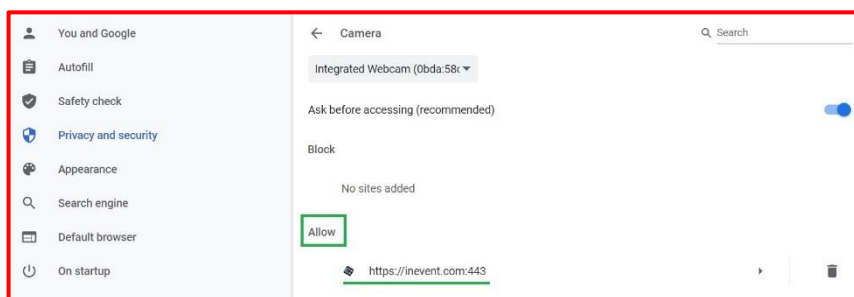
You and Google
Autofill
Safety check
Privacy and security
Appearance
Search engine
Default browser
On startup

← Camera
Search
Integrated Webcam (0bda:58c
Ask before accessing (recommended)
Block
No sites added
Allow
https://inevent.com:443